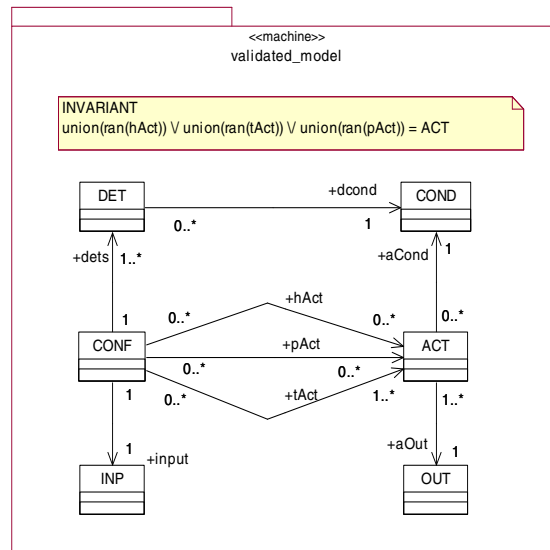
<<machine>>
validated_model

INVARIANT
union(ran(hAct)) \/ union(ran(tAct)) \/ union(ran(pAct)) = ACT

DET

+dcond

COND

0..*

1

+dets

1..*

+aCond

1

+hAct

1

0..*

0..*

0..*

CONF

+pAct

ACT

0..*

0..*

1

0..*

+tAct

1..*

1..*

1

+input

+aOut

INP

OUT